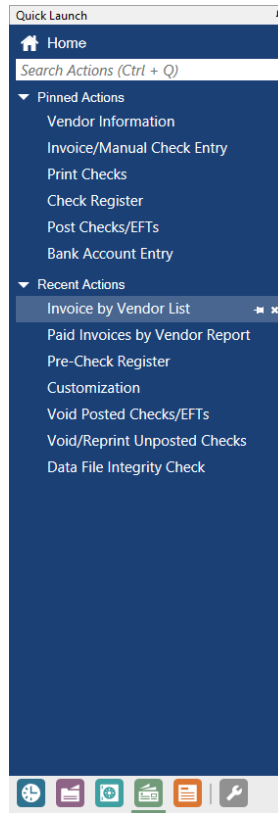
Quick Launch

Home

Search Actions (Ctrl + Q)

Pinned Actions

Vendor Information

Invoice/Manual Check Entry

Print Checks

Check Register

Post Checks/EFTs

Bank Account Entry

Recent Actions

Invoice by Vendor List

Paid Invoices by Vendor Report

Pre-Check Register

Customization

Void Posted Checks/EFTs

Void/Reprint Unposted Checks

Data File Integrity Check